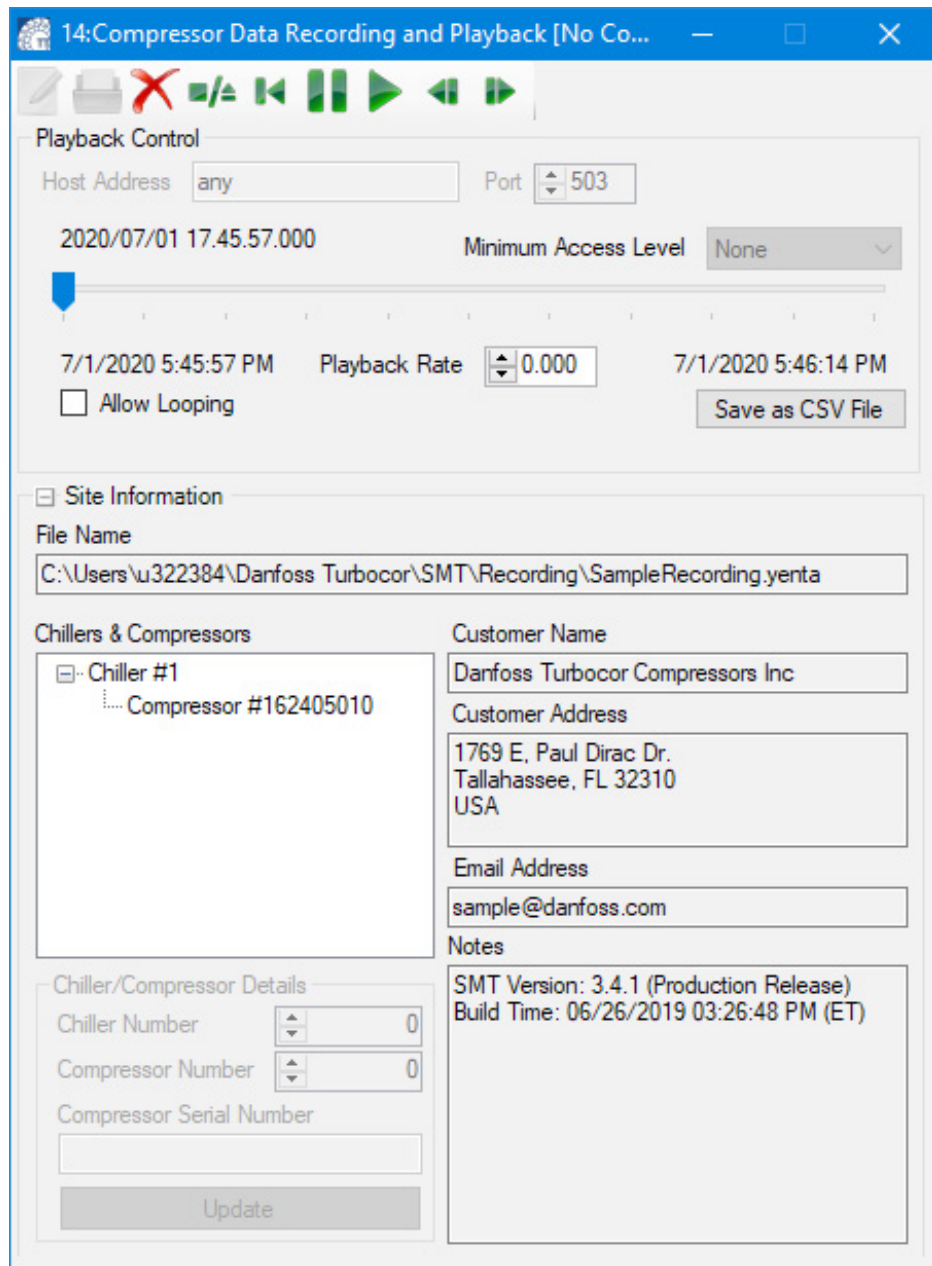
14:Compressor Data Recording and Playback [No Co...

Playback Control

Host Address any

Port 503

2020/07/01 17.45.57.000

Minimum Access Level None

7/1/2020 5:45:57 PM

Playback Rate 0.000

7/1/2020 5:46:14 PM

Allow Looping

Save as CSV File

Site Information

File Name

C:\Users\u322384\Danfoss Turbocor\SMT\Recording\SampleRecording.yenta

Chillers & Compressors

Chiller #1

Compressor #162405010

Customer Name

Danfoss Turbocor Compressors Inc

Customer Address

1769 E, Paul Dirac Dr.
Tallahassee, FL 32310
USA

Email Address

sample@danfoss.com

Notes

SMT Version: 3.4.1 (Production Release)
Build Time: 06/26/2019 03:26:48 PM (ET)

Chiller/Compressor Details

Chiller Number 0

Compressor Number 0

Compressor Serial Number

Update